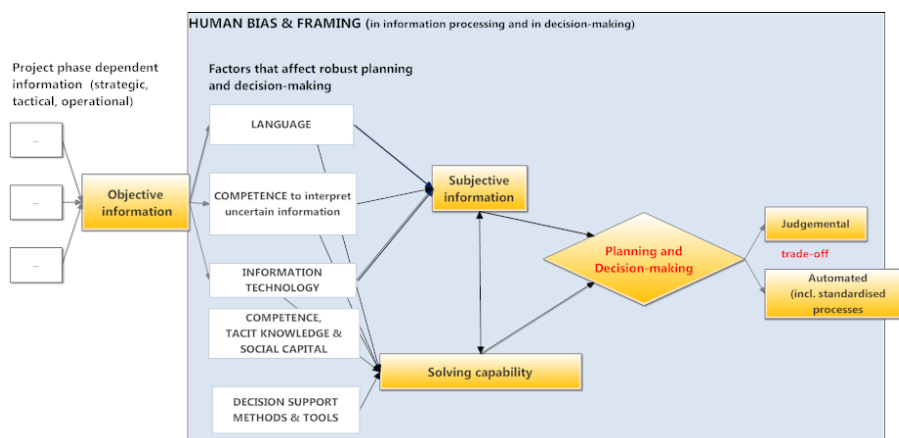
HUMAN BIAS & FRAMING (in information processing and in decision-making)

Project phase dependent information (strategic, tactical, operational)

...

...

...

Objective information

Factors that affect robust planning and decision-making

LANGUAGE

COMPETENCE to interpret uncertain information

INFORMATION TECHNOLOGY

COMPETENCE, TACIT KNOWLEDGE & SOCIAL CAPITAL

DECISION SUPPORT METHODS & TOOLS

Subjective information

Solving capability

Planning and Decision-making

Judgemental

trade-off

Automated (incl. standardised processes